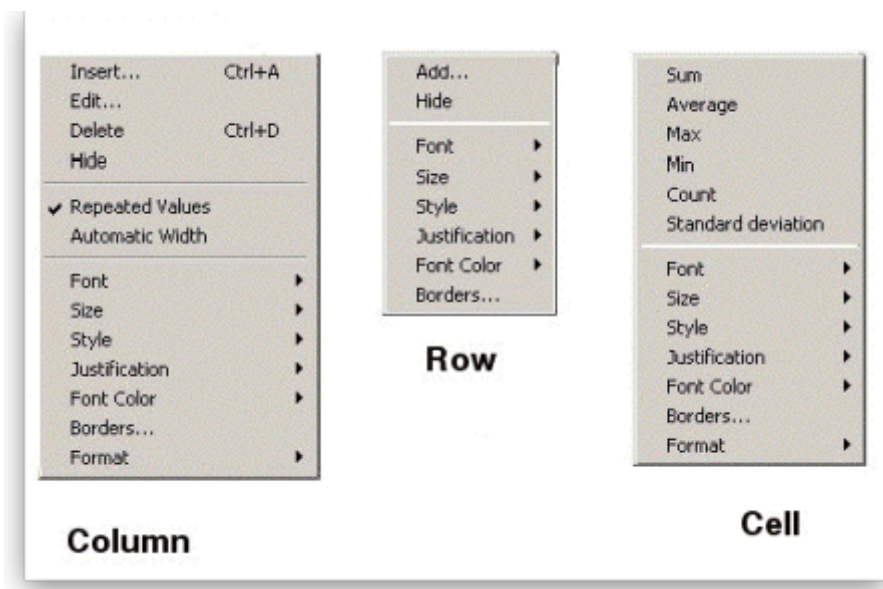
Insert... Ctrl+A
Edit...
Delete Ctrl+D
Hide

✔ Repeated Values
Automatic Width

Font
Size
Style
Justification
Font Color
Borders...
Format

Column

Add...
Hide

Font
Size
Style
Justification
Font Color
Borders...

Row

Sum
Average
Max
Min
Count
Standard deviation

Font
Size
Style
Justification
Font Color
Borders...
Format

Cell